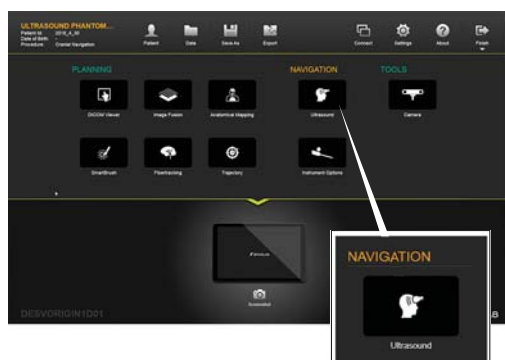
ULTRASOUND PHANTOM...
Patient Id: 2016_4_30
Date of Birth: -
Procedure: Cranial Navigation

Patient
Data
Save As
Export
Connect
Settings
About
Finish

PLANNING
NAVIGATION
TOOLS

DICOM Viewer
Image Fusion
Anatomical Mapping
Ultrasound
Camera

SmartBrush
Fibertracking
Trajectory
Instrument Options

Screenshot

DESVORIGIN1D01

LB

NAVIGATION

Ultrasound